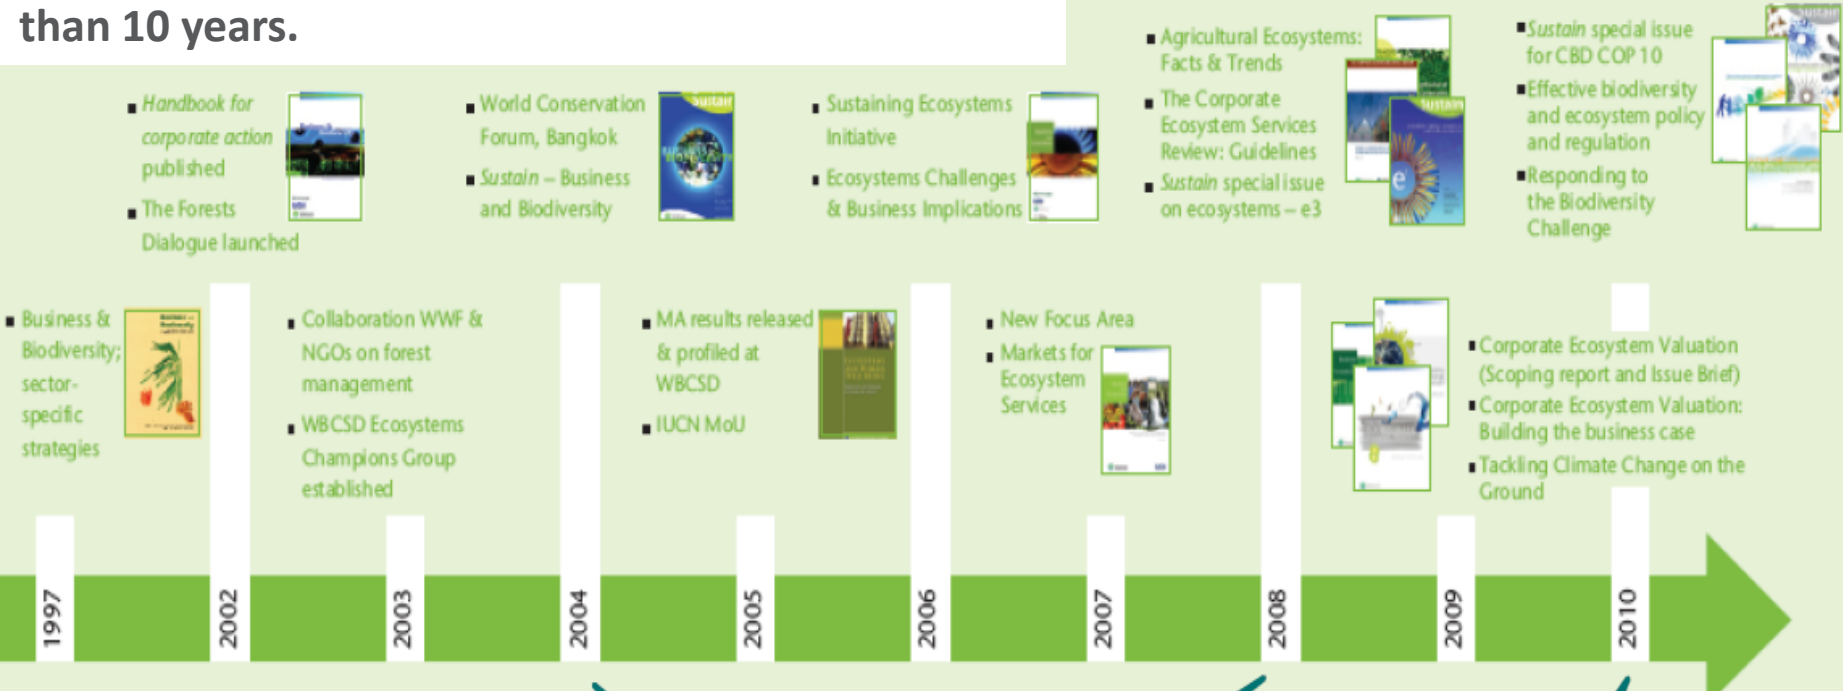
than 10 years.

Business & Biodiversity; sector-specific strategies

1997

Handbook for corporate action published

The Forests Dialogue launched

2002

Collaboration WWF & NGOs on forest management

WBCSD Ecosystems Champions Group established

2003

World Conservation Forum, Bangkok

Sustain – Business and Biodiversity

2004

MA results released & profiled at WBCSD

IUCN MoU

2005

Sustaining Ecosystems Initiative

Ecosystems Challenges & Business Implications

2006

New Focus Area

Markets for Ecosystem Services

2007

Agricultural Ecosystems: Facts & Trends

The Corporate Ecosystem Services Review: Guidelines

Sustain special issue on ecosystems – e3

2008

2009

Sustain special issue for CBD COP 10

Effective biodiversity and ecosystem policy and regulation

Responding to the Biodiversity Challenge

Corporate Ecosystem Valuation (Scoping report and Issue Brief)

Corporate Ecosystem Valuation: Building the business case

Tackling Climate Change on the Ground

2010